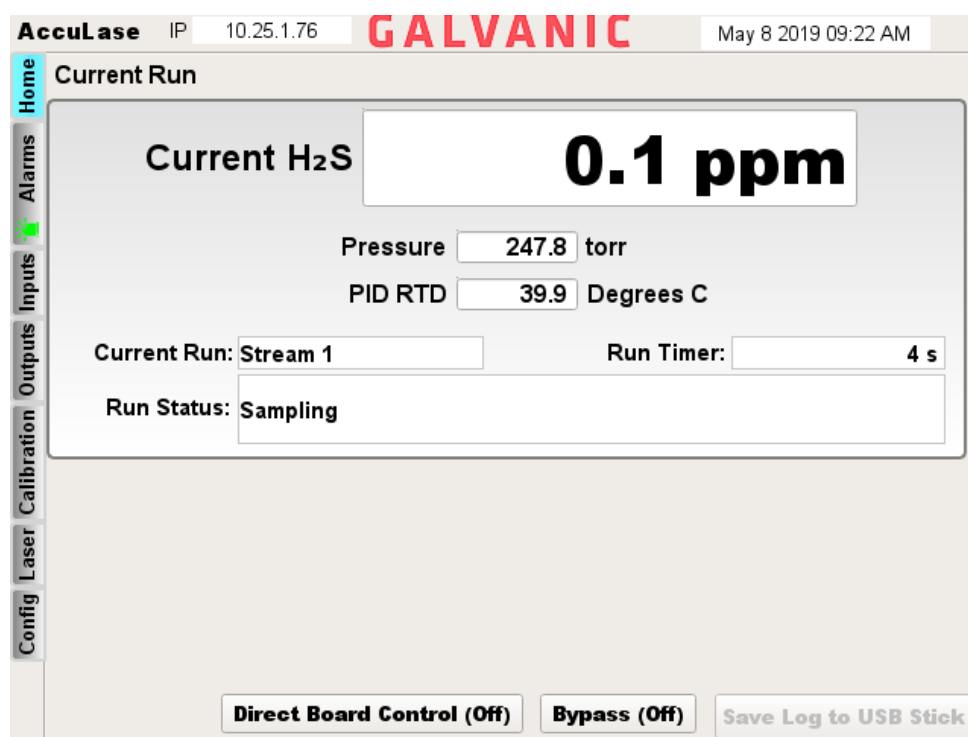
AccuLase IP 10.25.1.76 GALVANIC May 8 2019 09:22 AM

Home
Alarms
Inputs
Outputs
Calibration
Laser
Config

Current Run

Current $H_2S$ 0.1 ppm

Pressure 247.8 torr

PID RTD 39.9 Degrees C

Current Run: Stream 1

Run Timer: 4 s

Run Status: Sampling

Direct Board Control (Off)
Bypass (Off)
Save Log to USB Stick